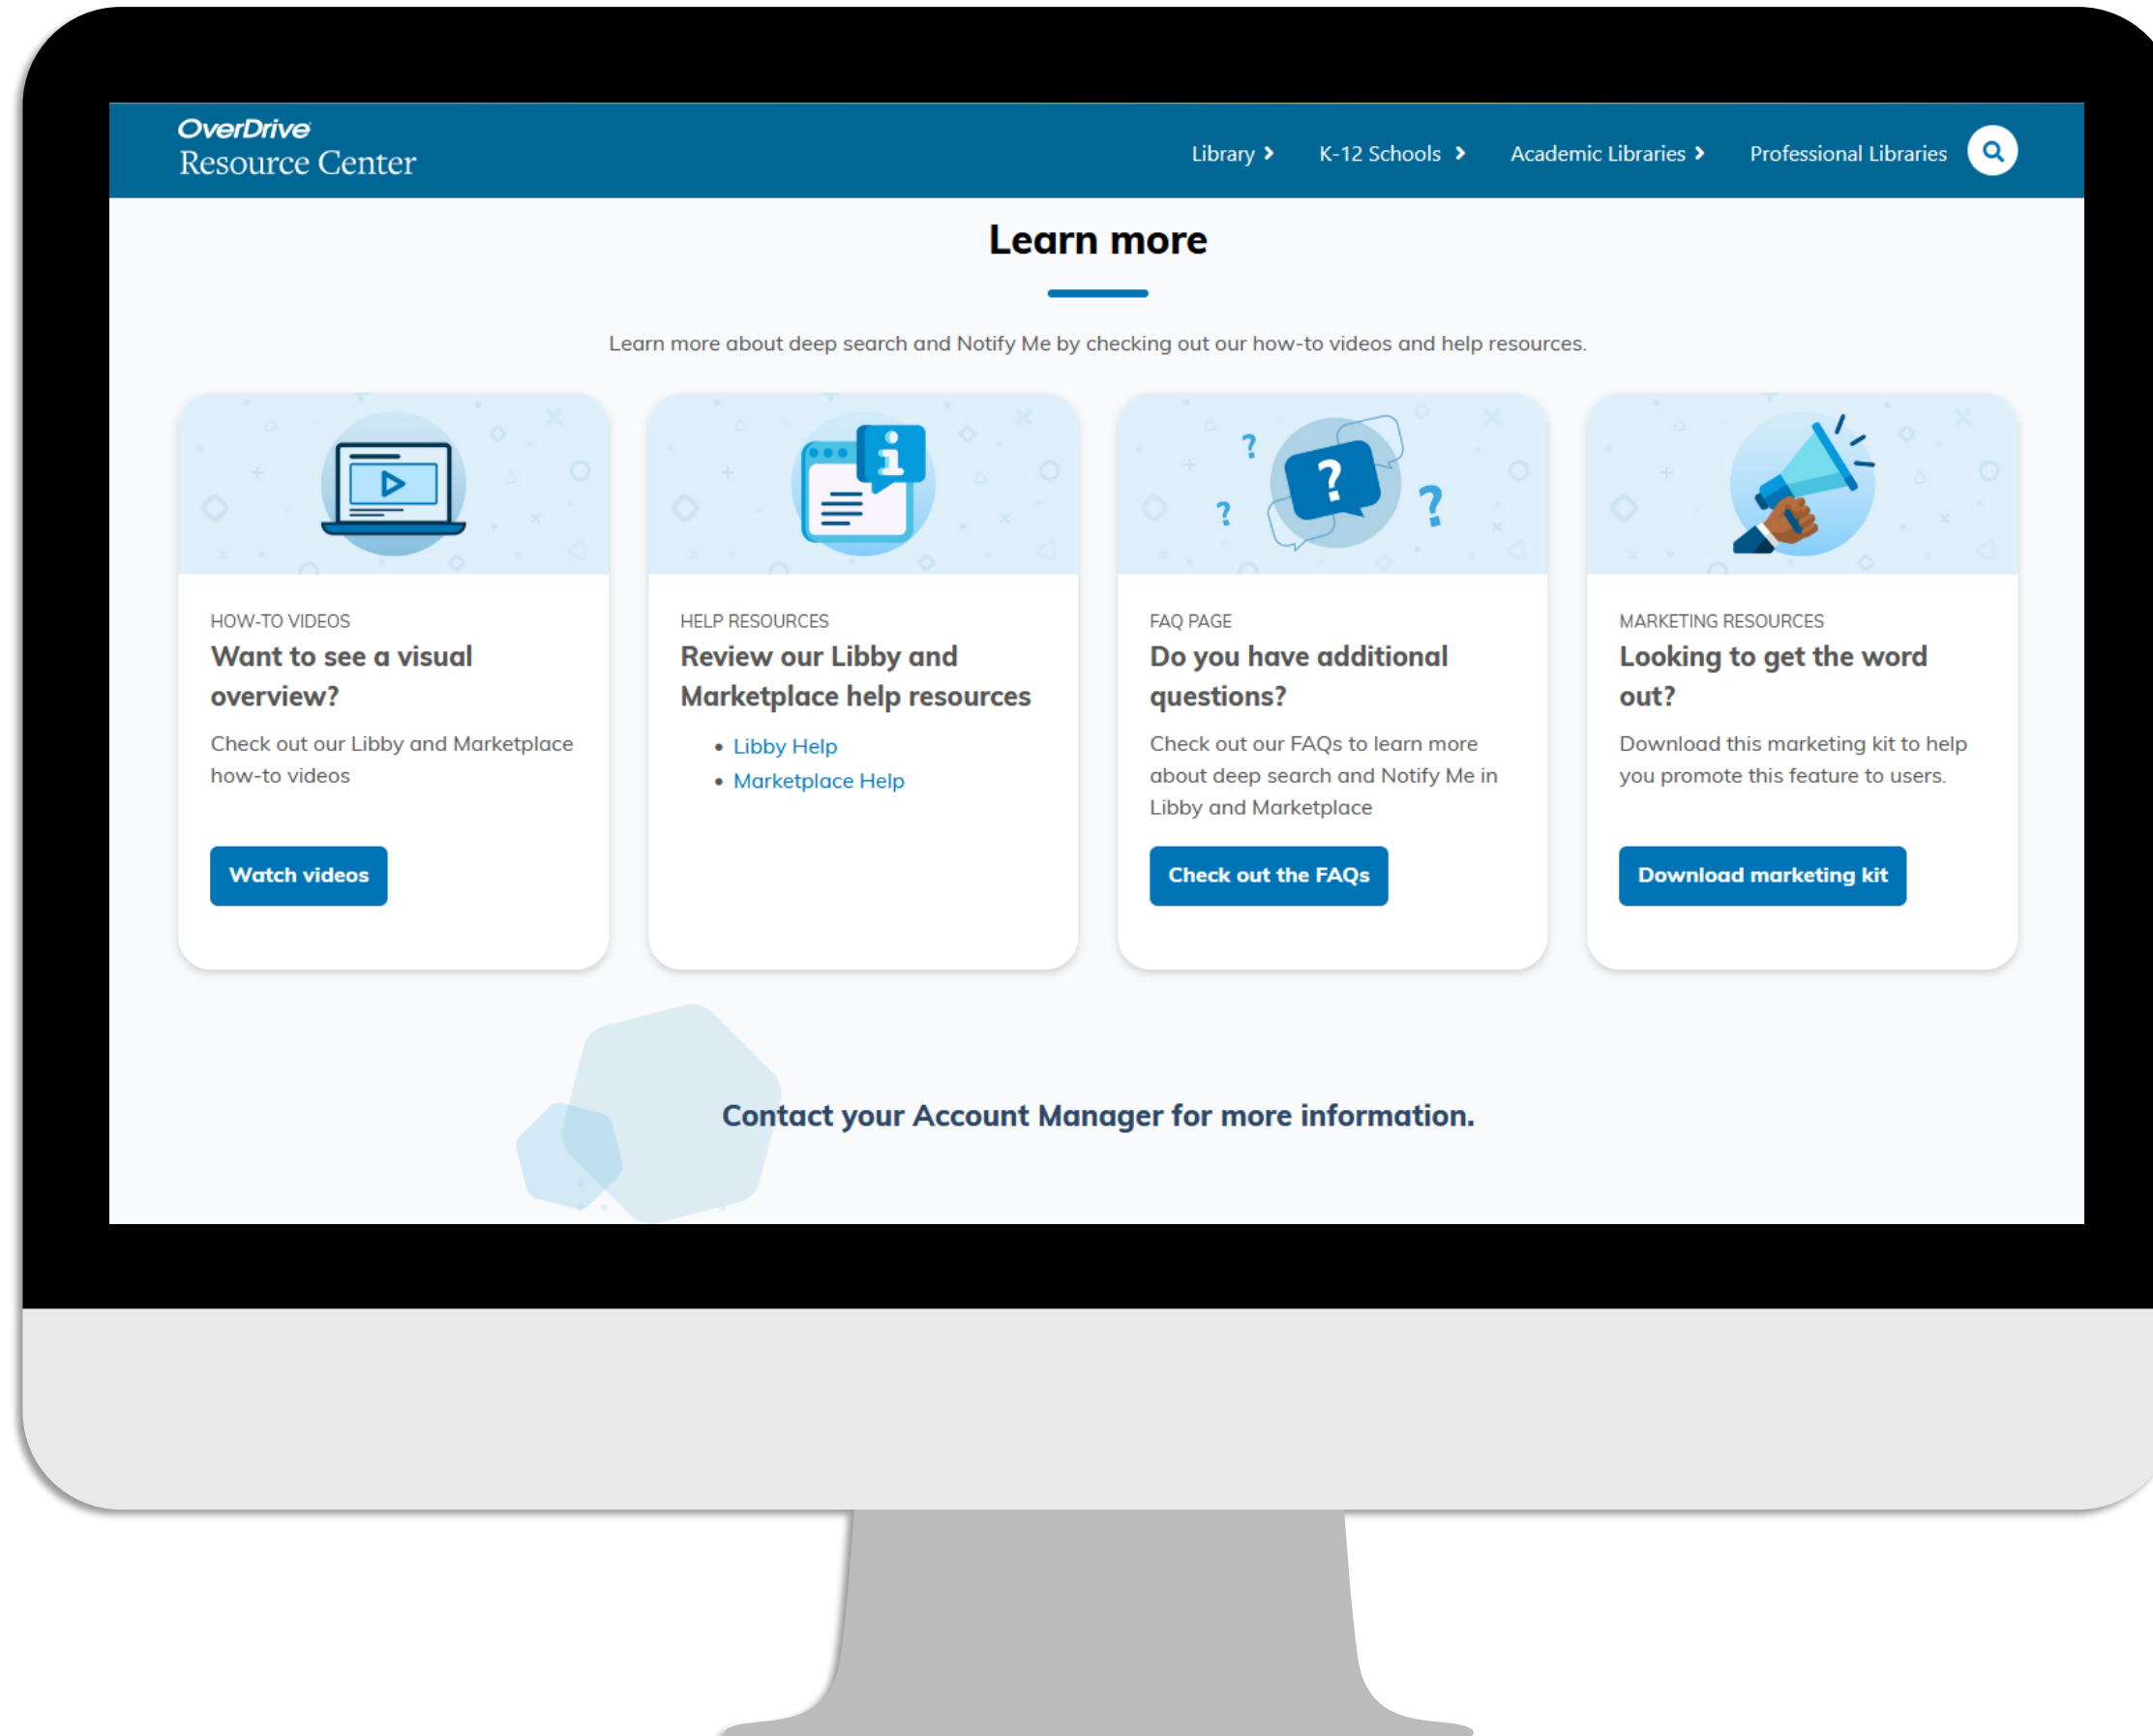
OverDrive
Resource Center

Library › K-12 Schools › Academic Libraries › Professional Libraries

Learn more

Learn more about deep search and Notify Me by checking out our how-to videos and help resources.

HOW-TO VIDEOS
Want to see a visual overview?

Check out our Libby and Marketplace how-to videos

Watch videos

HELP RESOURCES
Review our Libby and Marketplace help resources

- Libby Help
- Marketplace Help

FAQ PAGE
Do you have additional questions?

Check out our FAQs to learn more about deep search and Notify Me in Libby and Marketplace

Check out the FAQs

MARKETING RESOURCES
Looking to get the word out?

Download this marketing kit to help you promote this feature to users.

Download marketing kit

Contact your Account Manager for more information.